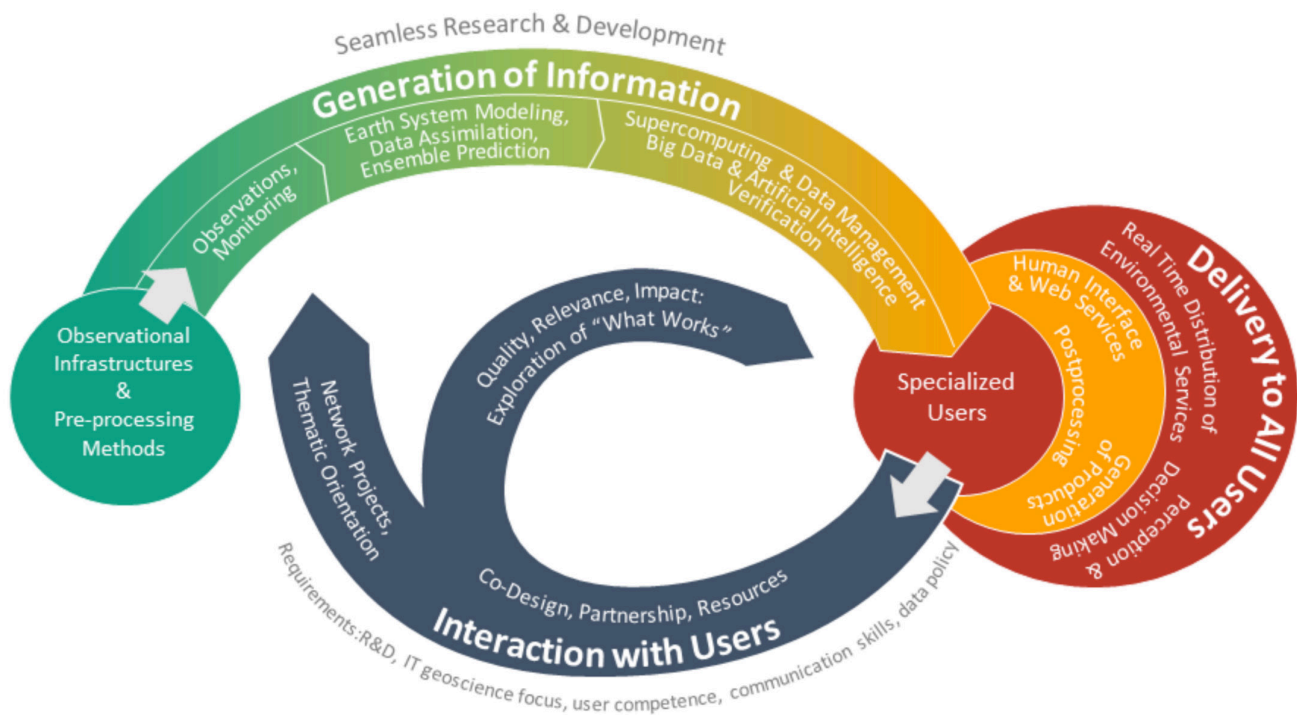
Seamless Research & Development

Generation of Information

Observations, Monitoring

Earth System Modeling, Data Assimilation, Ensemble Prediction

Supercomputing & Data Management Big Data & Artificial Intelligence Verification

Observational Infrastructures & Pre-processing Methods

Quality, Relevance, Impact: Exploration of "What Works"

Network Projects, Thematic Orientation

Specialized Users

Human Interface & Web Services

Postprocessing

Generation of Products

Real Time Distribution of Environmental Services

Decision Making

Perception &

Delivery to All Users

Co-Design, Partnership, Resources

Interaction with Users

Requirements:R&D, IT geoscience focus, user competence, communication skills, data policy